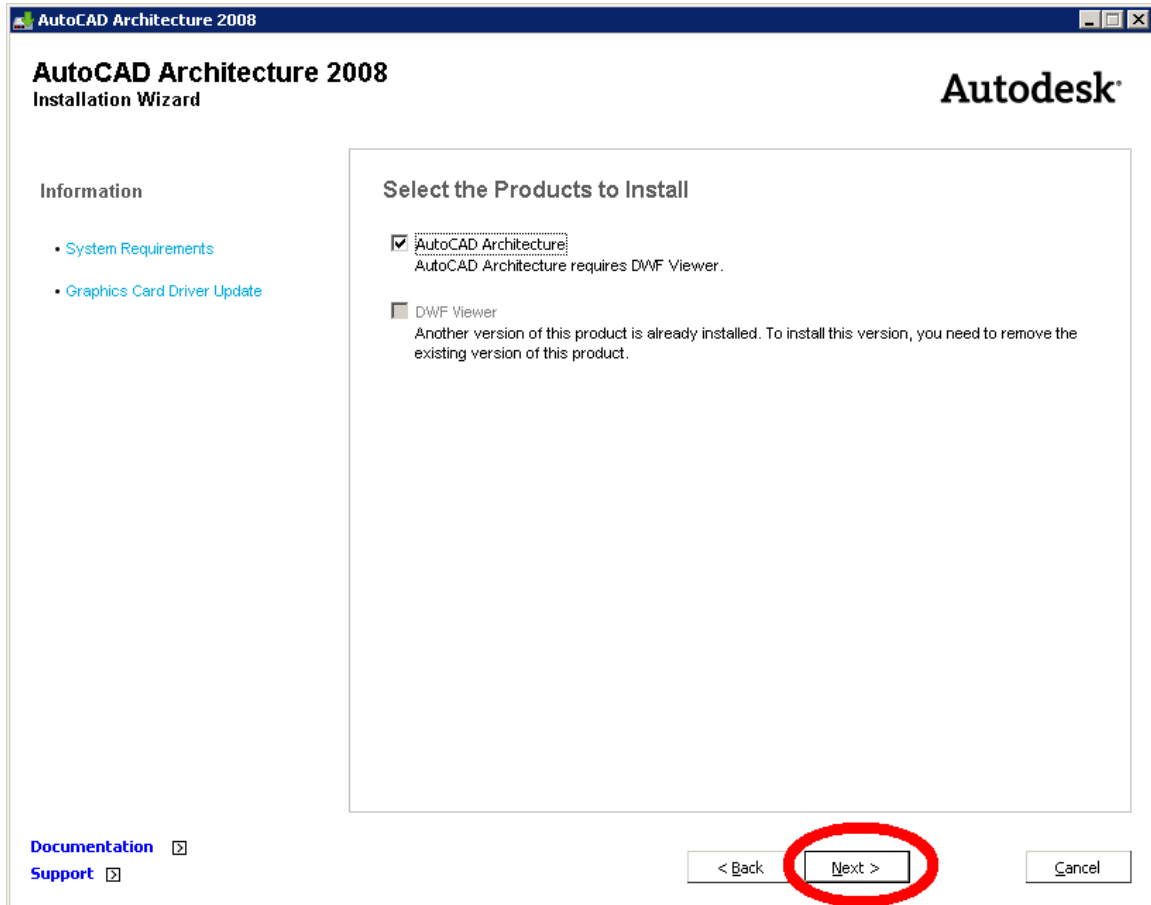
AutoCAD Architecture 2008

AutoCAD Architecture 2008
Installation Wizard

Autodesk

Information

• System Requirements

• Graphics Card Driver Update

Select the Products to Install

AutoCAD Architecture
AutoCAD Architecture requires DWF Viewer.

DWF Viewer
Another version of this product is already installed. To install this version, you need to remove the existing version of this product.

Documentation
Support

< Back
Next >
Cancel